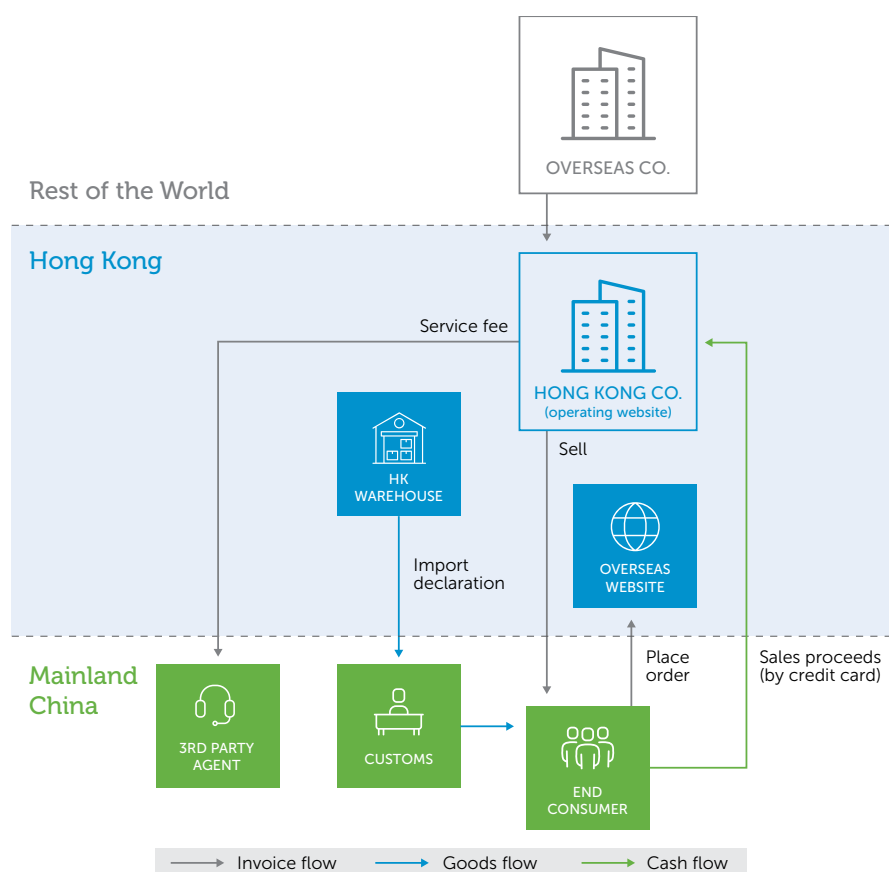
OVERSEAS CO.

Rest of the World

Hong Kong

HONG KONG CO.
(operating website)

Service fee

HK WAREHOUSE

Sell

OVERSEAS WEBSITE

Import declaration

Mainland China

3RD PARTY AGENT

CUSTOMS

END CONSUMER

Place order

Sales proceeds (by credit card)

Invoice flow Goods flow Cash flow